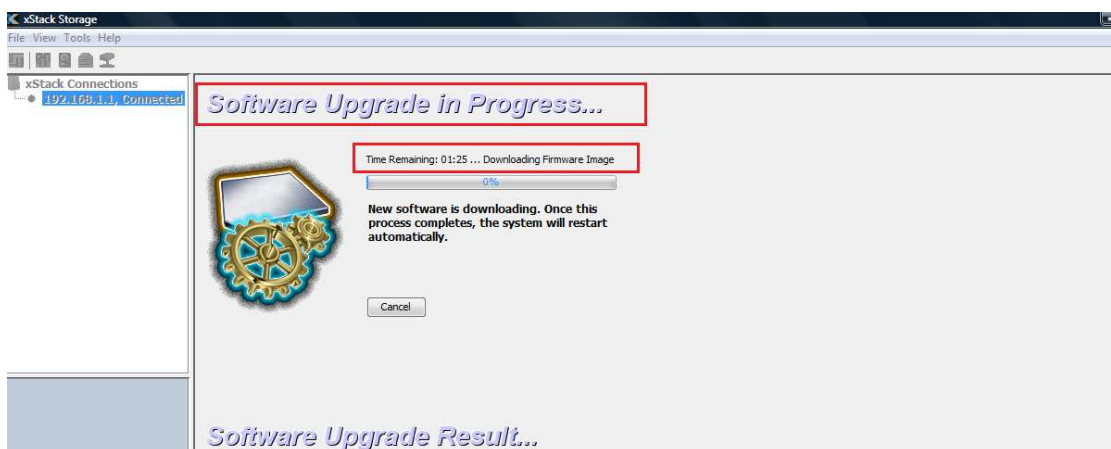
xStack Storage

File View Tools Help

xStack Connections

192.168.1.1, Connected

Software Upgrade in Progress...

Time Remaining: 01:25 ... Downloading Firmware Image

0%

New software is downloading. Once this process completes, the system will restart automatically.

Cancel

Software Upgrade Result...